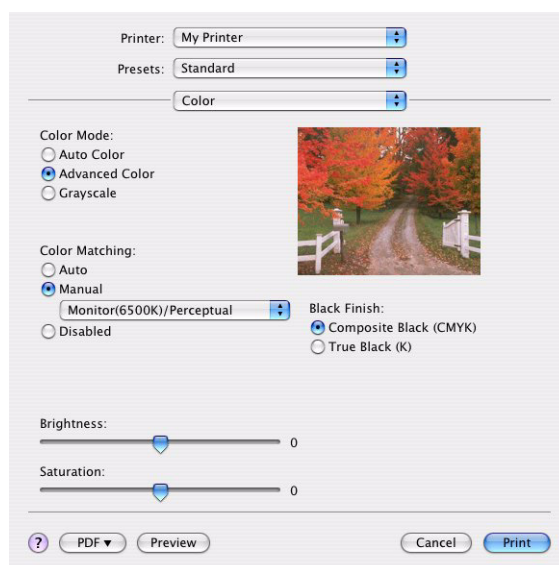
Printer: My Printer

Presets: Standard

Color

Color Mode:
Auto Color
Advanced Color
Grayscale

Color Matching:
Auto
Manual
Monitor(6500K)/Perceptual
Disabled

Black Finish:
Composite Black (CMYK)
True Black (K)

Brightness:
0

Saturation:
0

?
PDF ▾
Preview
Cancel
Print